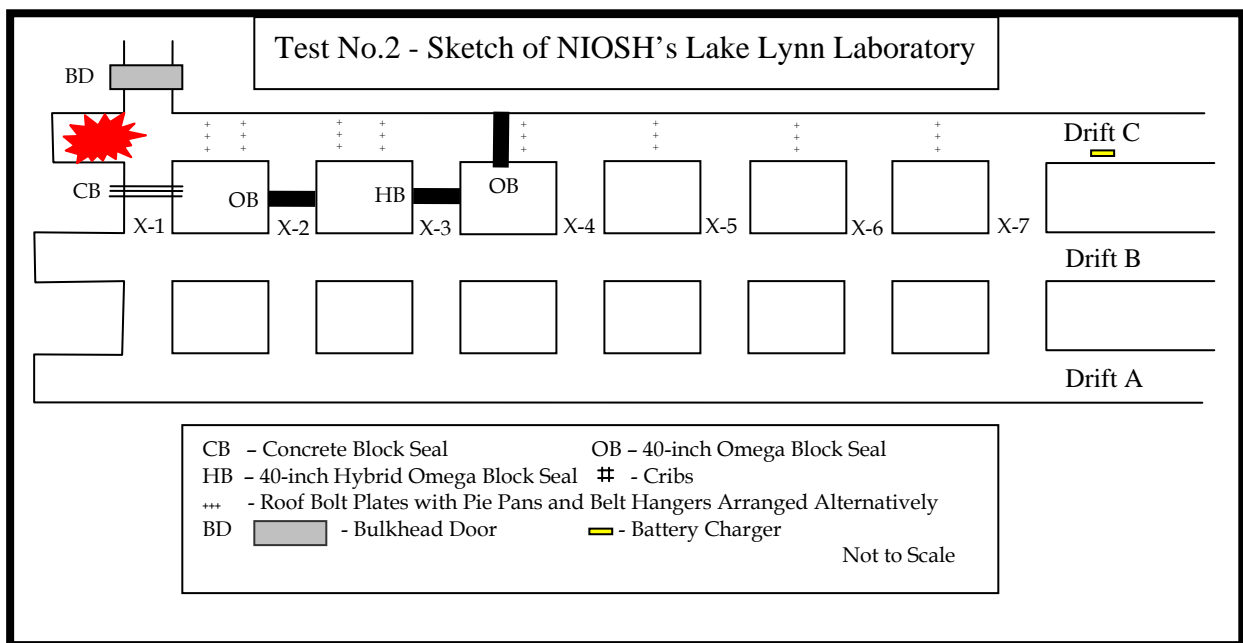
Test No.2 - Sketch of NIOSH's Lake Lynn Laboratory

BD

Drift C

CB

OB

HB

OB

X-1

X-2

X-3

X-4

X-5

X-6

X-7

Drift B

Drift A

CB – Concrete Block Seal OB – 40-inch Omega Block Seal
HB – 40-inch Hybrid Omega Block Seal # - Cribs
+++ - Roof Bolt Plates with Pie Pans and Belt Hangers Arranged Alternatively
BD - Bulkhead Door - Battery Charger
Not to Scale